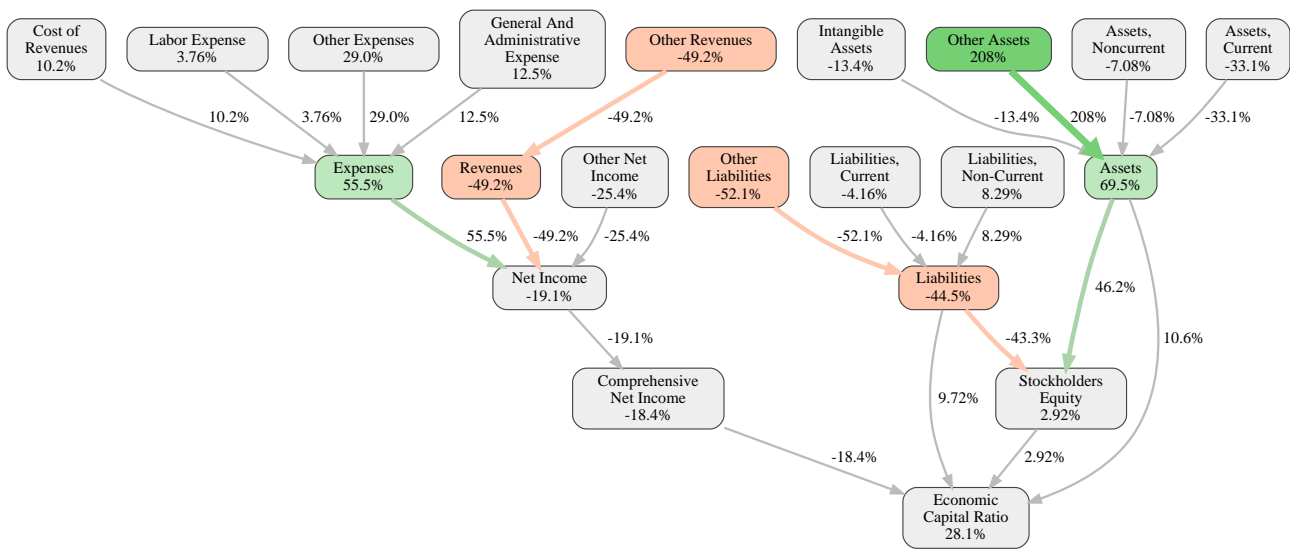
Cost of Revenues
10.2%

Labor Expense
3.76%

Other Expenses
29.0%

General And Administrative Expense
12.5%

Other Revenues
-49.2%

Intangible Assets
-13.4%

Other Assets
208%

Assets, Noncurrent
-7.08%

Assets, Current
-33.1%

10.2%
3.76%
29.0%
12.5%
-49.2%
-13.4%
208%
-7.08%
-33.1%

Expenses
55.5%

Revenues
-49.2%

Other Net Income
-25.4%

Other Liabilities
-52.1%

Liabilities, Current
-4.16%

Liabilities, Non-Current
8.29%

Assets
69.5%

55.5%
-49.2%
-25.4%
-52.1%
-4.16%
8.29%

Net Income
-19.1%

Liabilities
-44.5%

46.2%

-19.1%
-43.3%
10.6%

Comprehensive Net Income
-18.4%

Stockholders Equity
2.92%

9.72%

-18.4%
2.92%

Economic Capital Ratio
28.1%